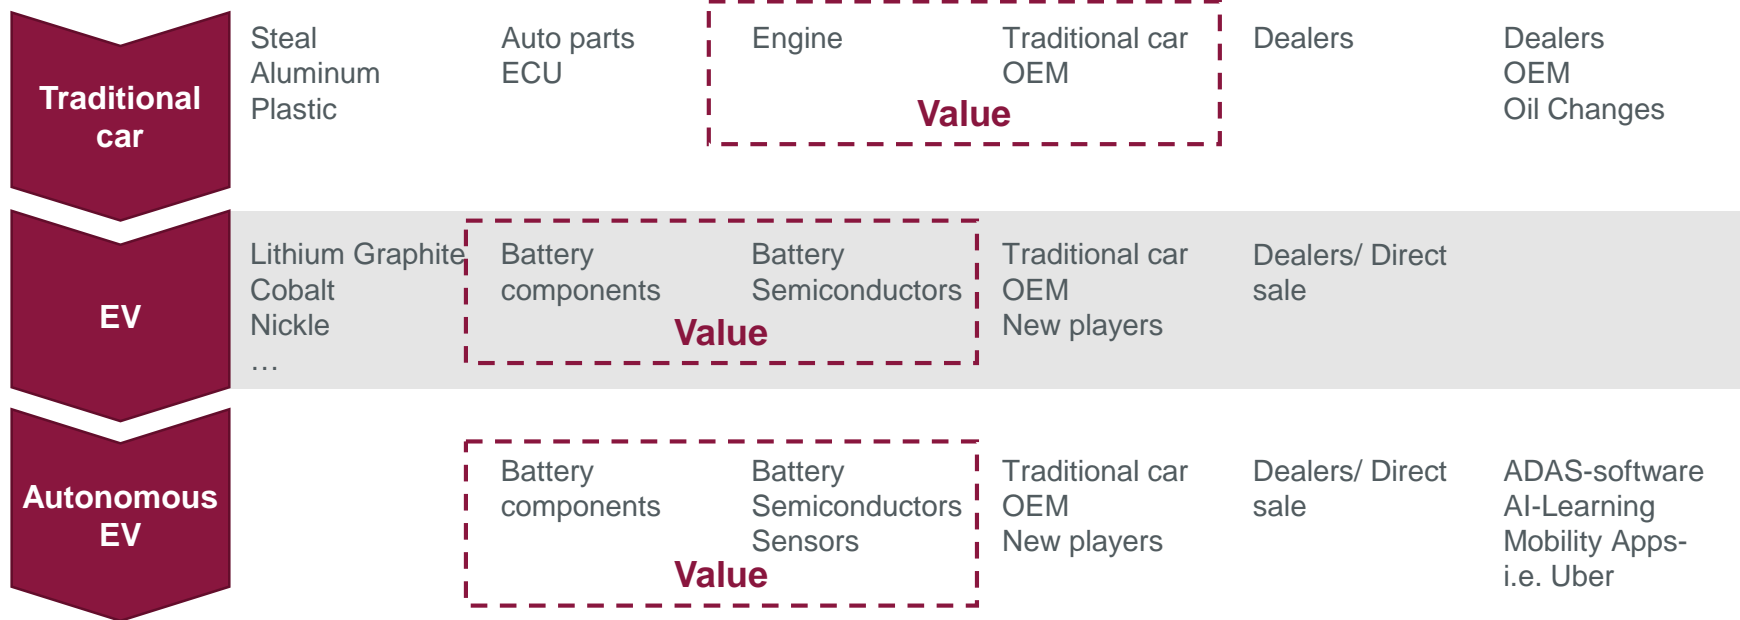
Traditional car

Steal
Aluminum
Plastic

Auto parts
ECU

Engine

Traditional car
OEM

Value

Dealers

Dealers
OEM
Oil Changes

EV

Lithium Graphite
Cobalt
Nickle
…

Battery components

Battery Semiconductors

Value

Traditional car
OEM
New players

Dealers/ Direct sale

Autonomous EV

Battery components

Battery Semiconductors
Sensors

Value

Traditional car
OEM
New players

Dealers/ Direct sale

ADAS-software
AI-Learning
Mobility Apps- i.e. Uber